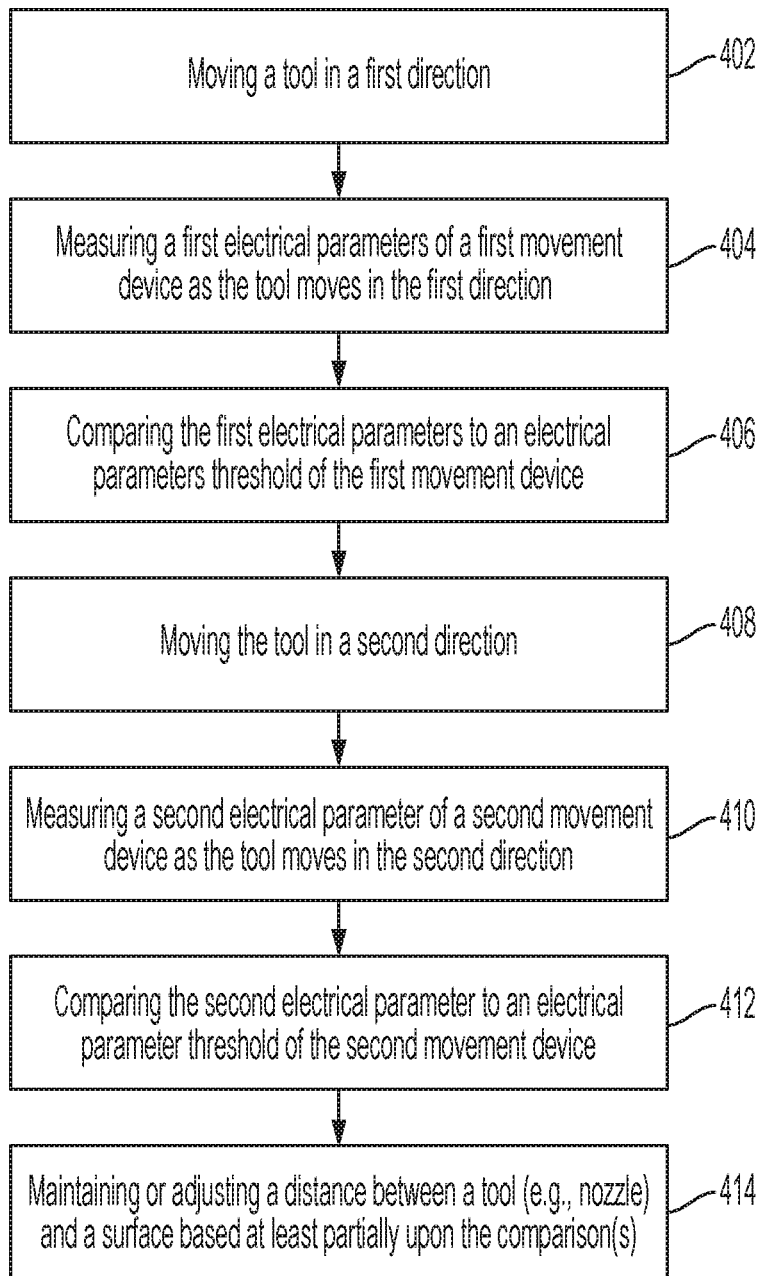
Moving a tool in a first direction

402

Measuring a first electrical parameters of a first movement device as the tool moves in the first direction

404

Comparing the first electrical parameters to an electrical parameters threshold of the first movement device

406

Moving the tool in a second direction

408

Measuring a second electrical parameter of a second movement device as the tool moves in the second direction

410

Comparing the second electrical parameter to an electrical parameter threshold of the second movement device

412

Maintaining or adjusting a distance between a tool (e.g., nozzle) and a surface based at least partially upon the comparison(s)

414